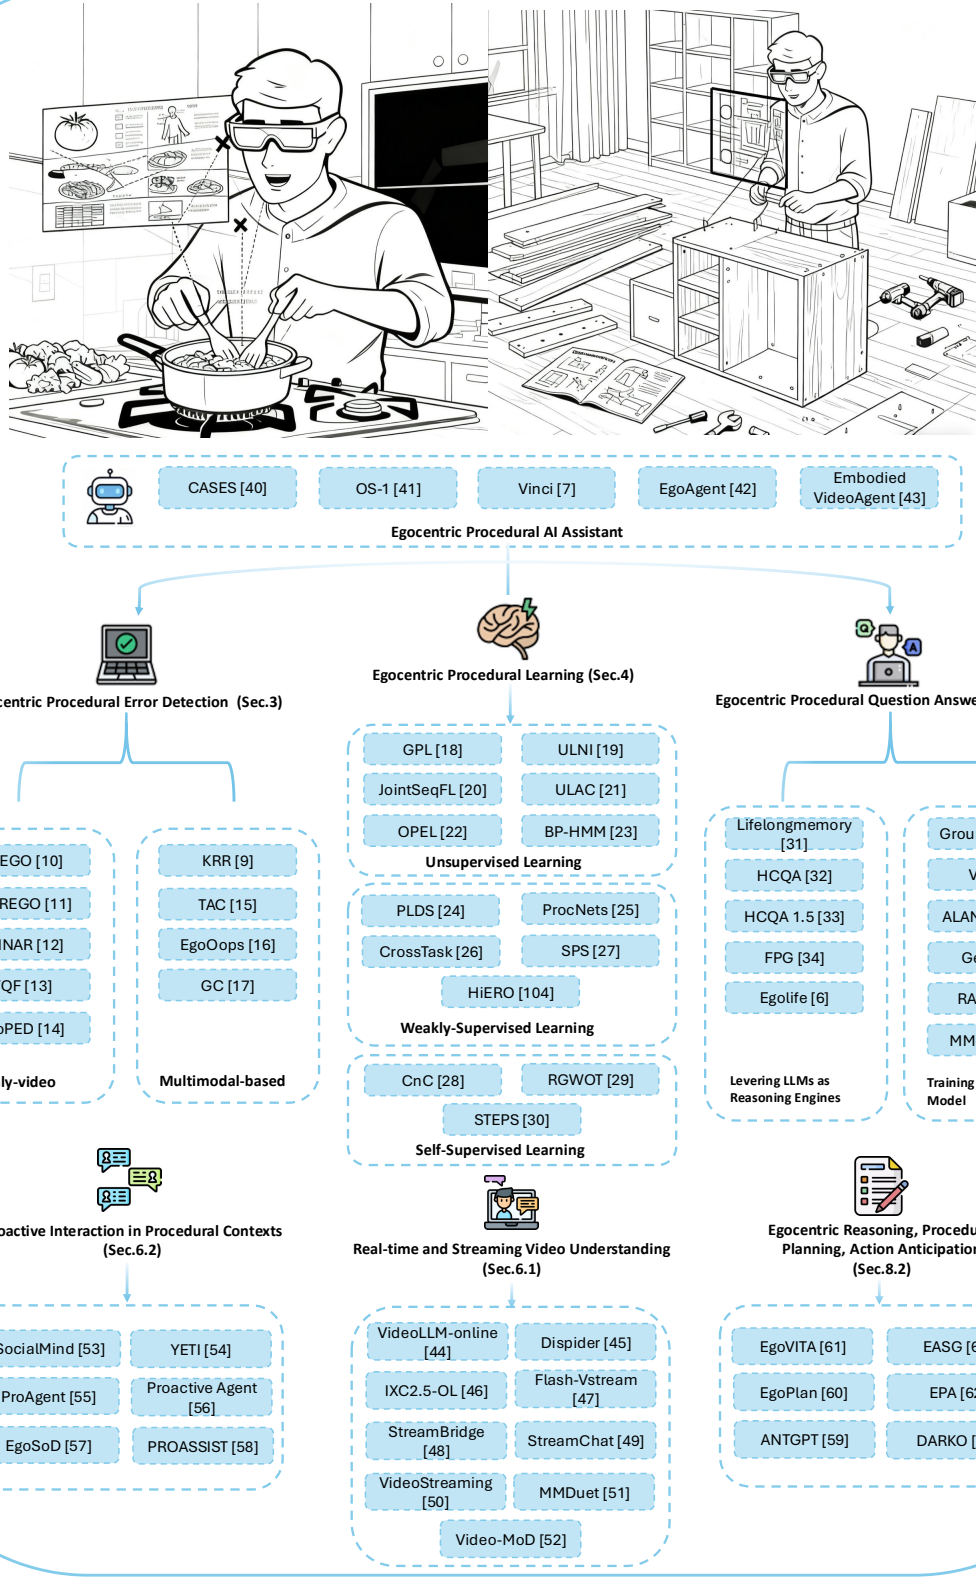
CASES [40]
OS-1 [41]
Vinci [7]
EgoAgent [42]
Embodied VideoAgent [43]
Egocentric Procedural AI Assistant

centric Procedural Error Detection (Sec.3)
Egocentric Procedural Learning (Sec.4)
Egocentric Procedural Question Answe

EGO [10]
REGO [11]
INAR [12]
QF [13]
PED [14]
ly-video

KRR [9]
TAC [15]
EgoOops [16]
GC [17]
Multimodal-based

GPL [18]
ULNI [19]
JointSeqFL [20]
ULAC [21]
OPEL [22]
BP-HMM [23]
Unsupervised Learning

PLDS [24]
ProcNets [25]
CrossTask [26]
SPS [27]
HiERO [104]
Weakly-Supervised Learning

CnC [28]
RGWOT [29]
STEPS [30]
Self-Supervised Learning

Lifelongmemory [31]
HCQA [32]
HCQA 1.5 [33]
FPG [34]
Egolife [6]
Levering LLMs as Reasoning Engines

Grou
V
ALAN
Ge
RA
MM
Training Model

active Interaction in Procedural Contexts (Sec.6.2)

SocialMind [53]
YETI [54]
ProAgent [55]
Proactive Agent [56]
EgoSoD [57]
PROASSIST [58]

Real-time and Streaming Video Understanding (Sec.6.1)

VideoLLM-online [44]
Dispider [45]
IXC2.5-OL [46]
Flash-Vstream [47]
StreamBridge [48]
StreamChat [49]
VideoStreaming [50]
MMDuet [51]
Video-MoD [52]

Egocentric Reasoning, Procedu Planning, Action Anticipation (Sec.8.2)

EgoVITA [61]
EASG [6
EgoPlan [60]
EPA [6
ANTGPT [59]
DARKO [